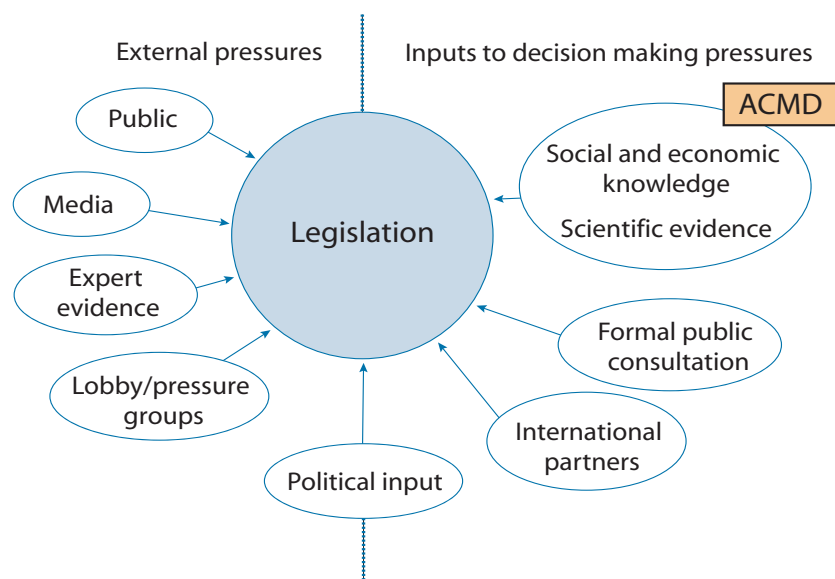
External pressures

Inputs to decision making pressures

ACMD

Public

Media

Expert evidence

Lobby/pressure groups

Political input

Legislation

Social and economic knowledge

Scientific evidence

Formal public consultation

International partners